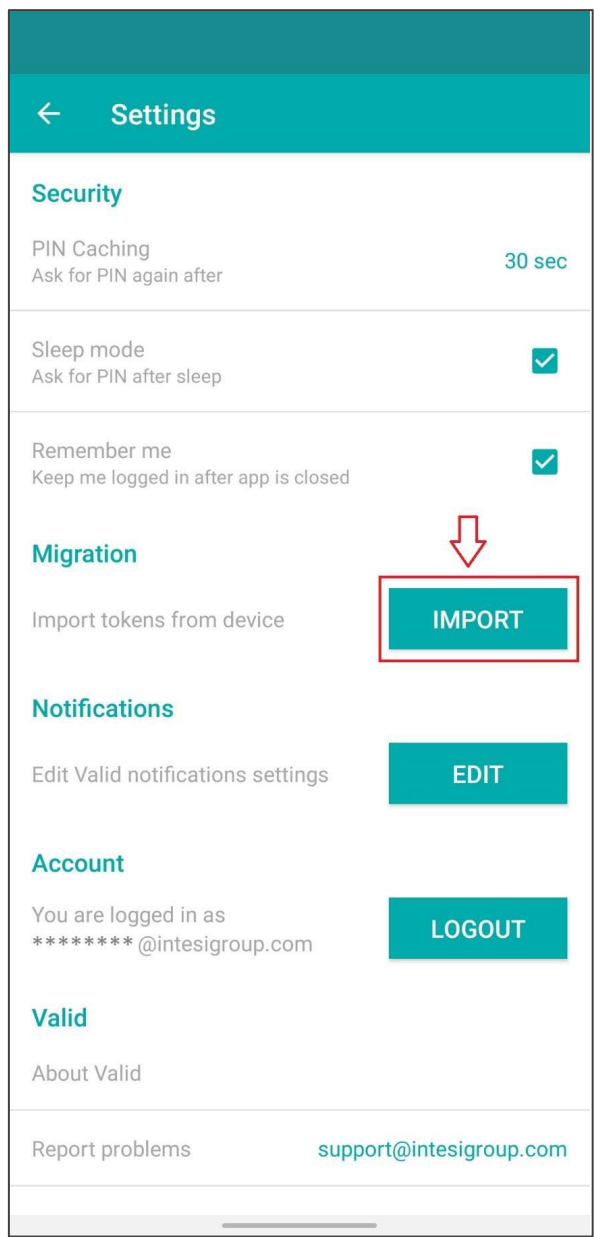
← Settings

Security

PIN Caching
Ask for PIN again after
30 sec

Sleep mode
Ask for PIN after sleep

Remember me
Keep me logged in after app is closed

Migration

Import tokens from device
IMPORT

Notifications

Edit Valid notifications settings
EDIT

Account

You are logged in as
******** @intesigroup.com
LOGOUT

Valid

About Valid

Report problems
support@intesigroup.com